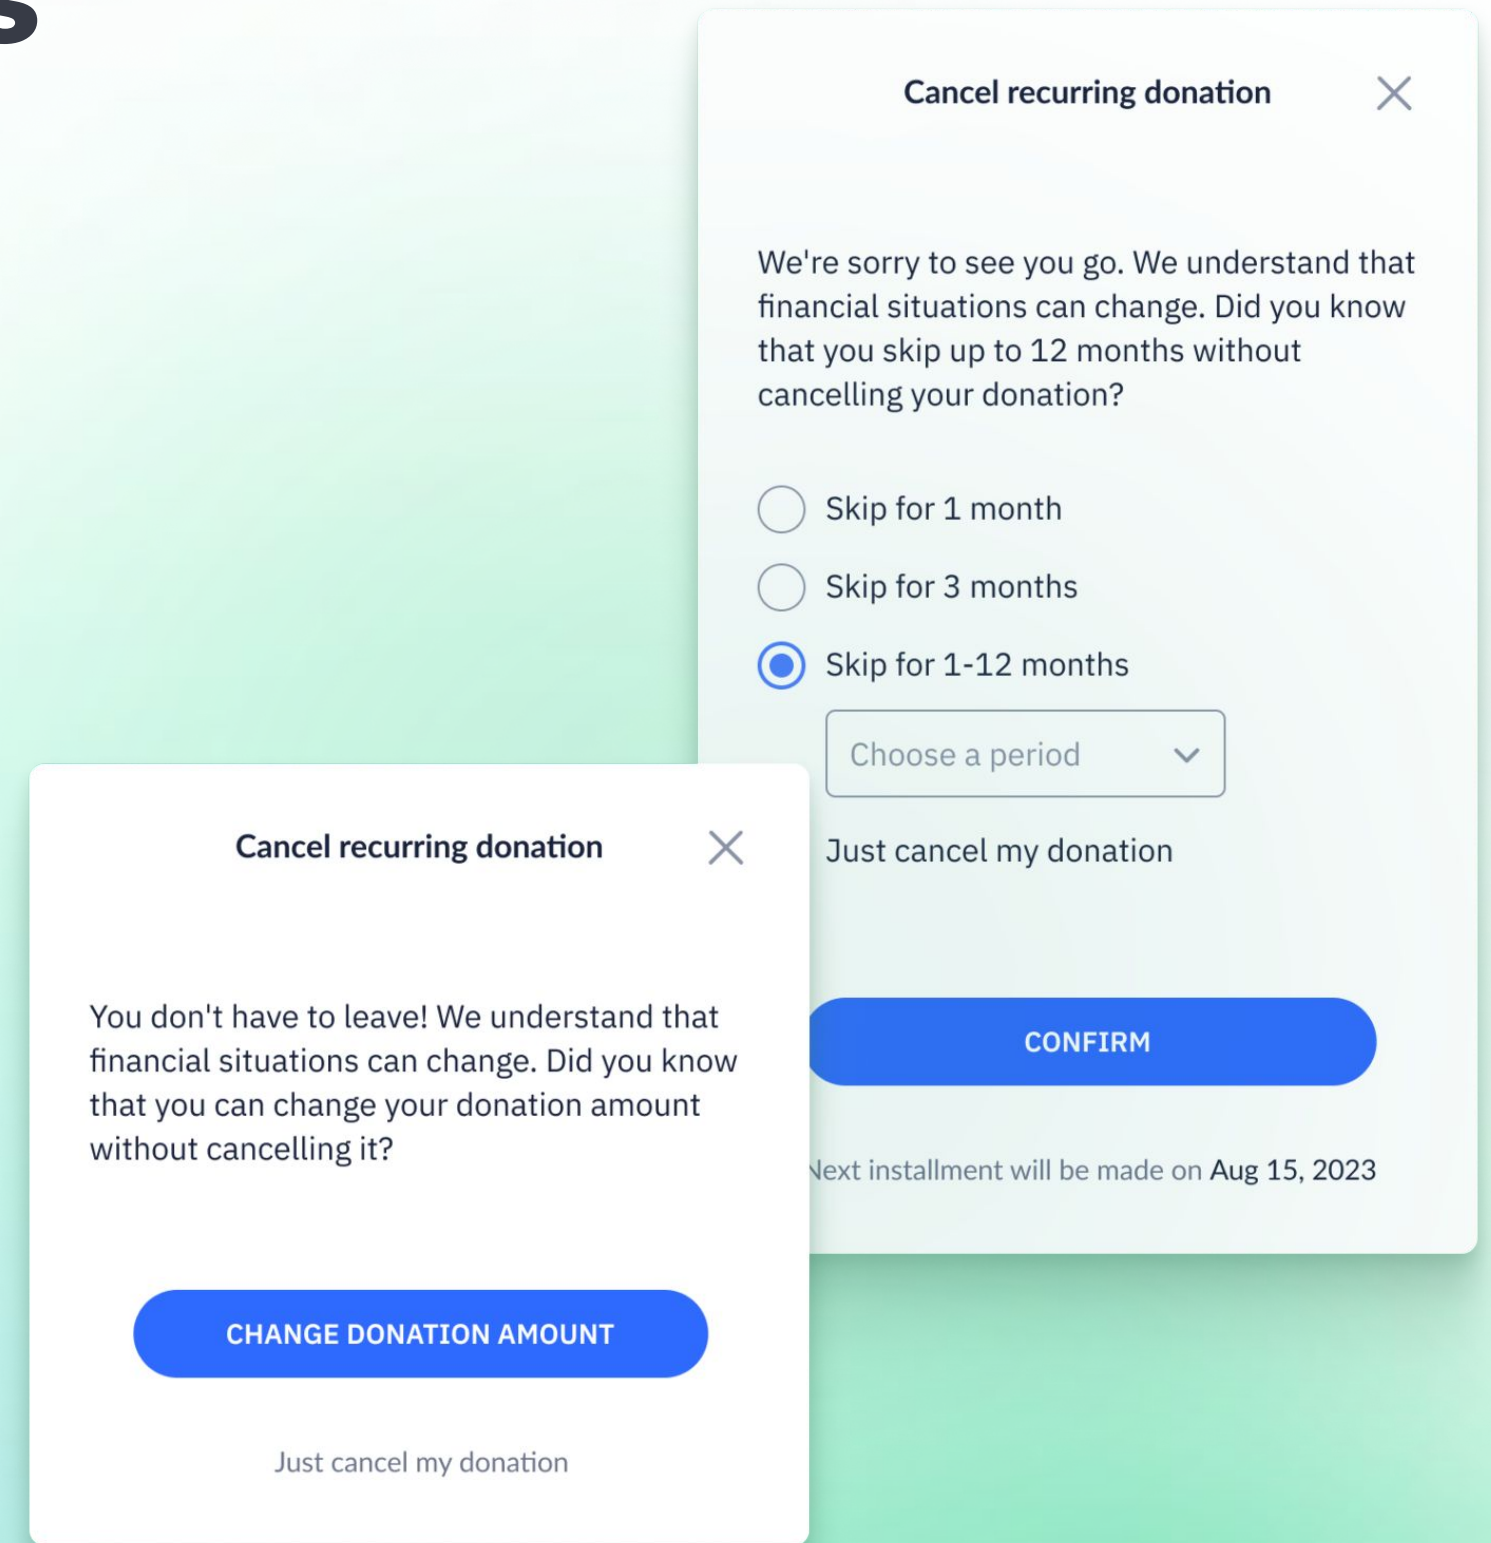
Cancel recurring donation

We're sorry to see you go. We understand that financial situations can change. Did you know that you skip up to 12 months without cancelling your donation?

Skip for 1 month

Skip for 3 months

Skip for 1-12 months

Choose a period

Just cancel my donation

CONFIRM

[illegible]ext installment will be made on Aug 15, 2023

Cancel recurring donation

You don't have to leave! We understand that financial situations can change. Did you know that you can change your donation amount without cancelling it?

CHANGE DONATION AMOUNT

Just cancel my donation